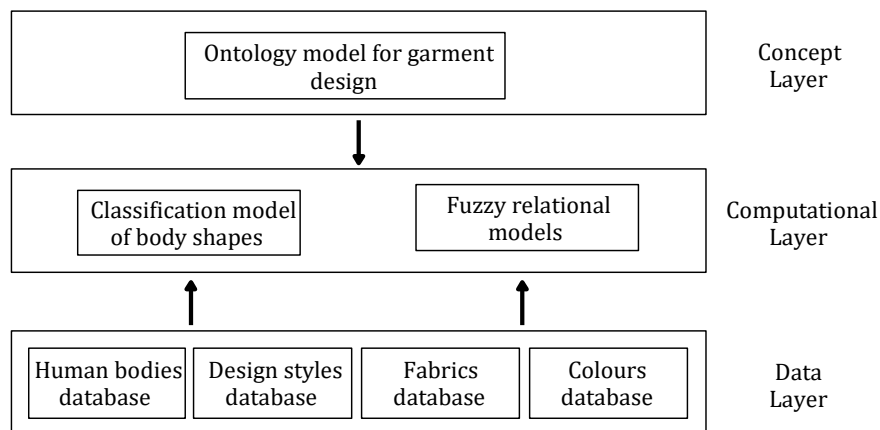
Ontology model for garment design

Concept Layer

Classification model of body shapes

Fuzzy relational models

Computational Layer

Human bodies database

Design styles database

Fabrics database

Colours database

Data Layer